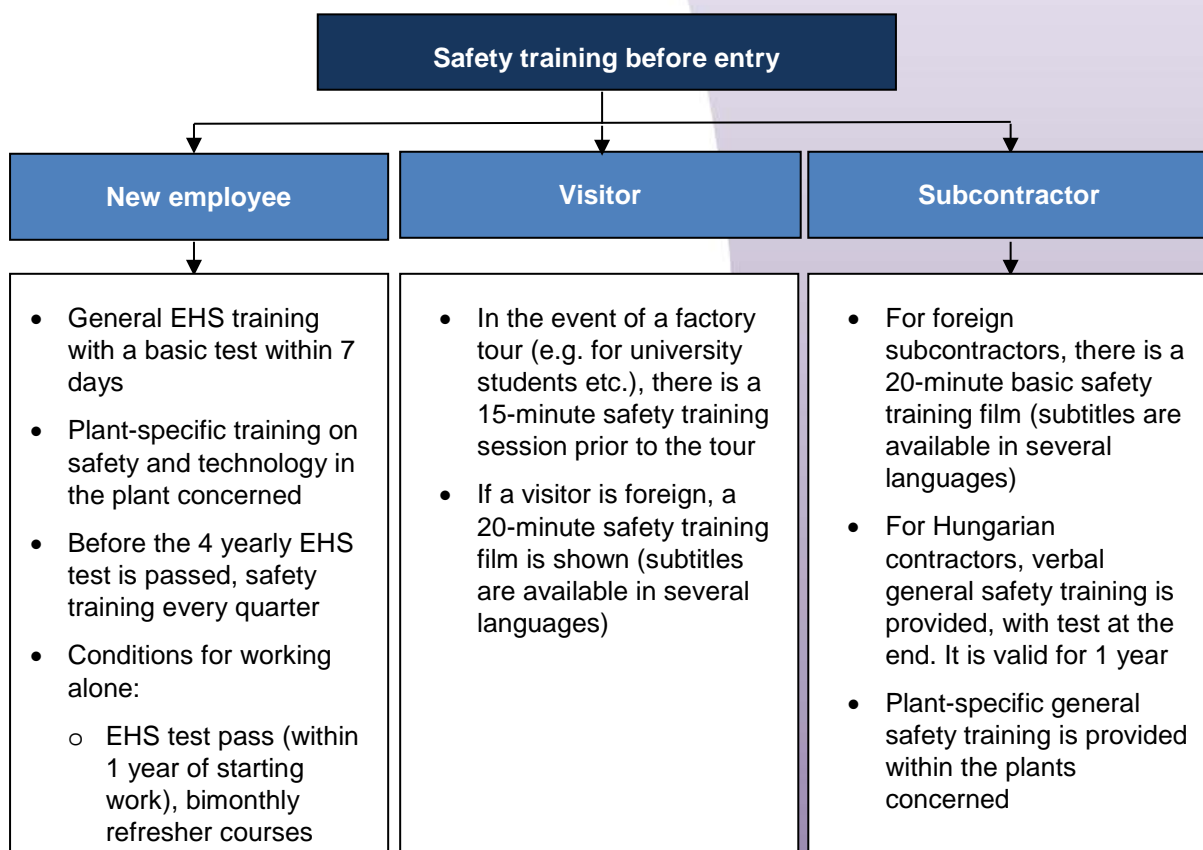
Safety training before entry

New employee

Visitor

Subcontractor

- General EHS training with a basic test within 7 days
- Plant-specific training on safety and technology in the plant concerned
- Before the 4 yearly EHS test is passed, safety training every quarter
- Conditions for working alone:
  - EHS test pass (within 1 year of starting work), bimonthly refresher courses

- In the event of a factory tour (e.g. for university students etc.), there is a 15-minute safety training session prior to the tour
- If a visitor is foreign, a 20-minute safety training film is shown (subtitles are available in several languages)

- For foreign subcontractors, there is a 20-minute basic safety training film (subtitles are available in several languages)
- For Hungarian contractors, verbal general safety training is provided, with test at the end. It is valid for 1 year
- Plant-specific general safety training is provided within the plants concerned